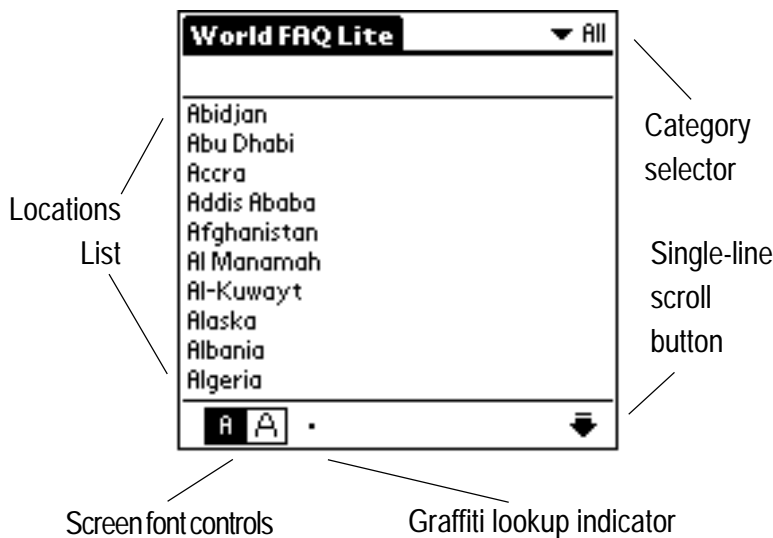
World FAQ Lite

▾ All

Category selector

Abidjan
Abu Dhabi
Accra
Addis Ababa
Afghanistan
Al Manamah
Al-Kuwayt
Alaska
Albania
Algeria

Locations List

Single-line scroll button

A A

Screen font controls

Graffiti lookup indicator